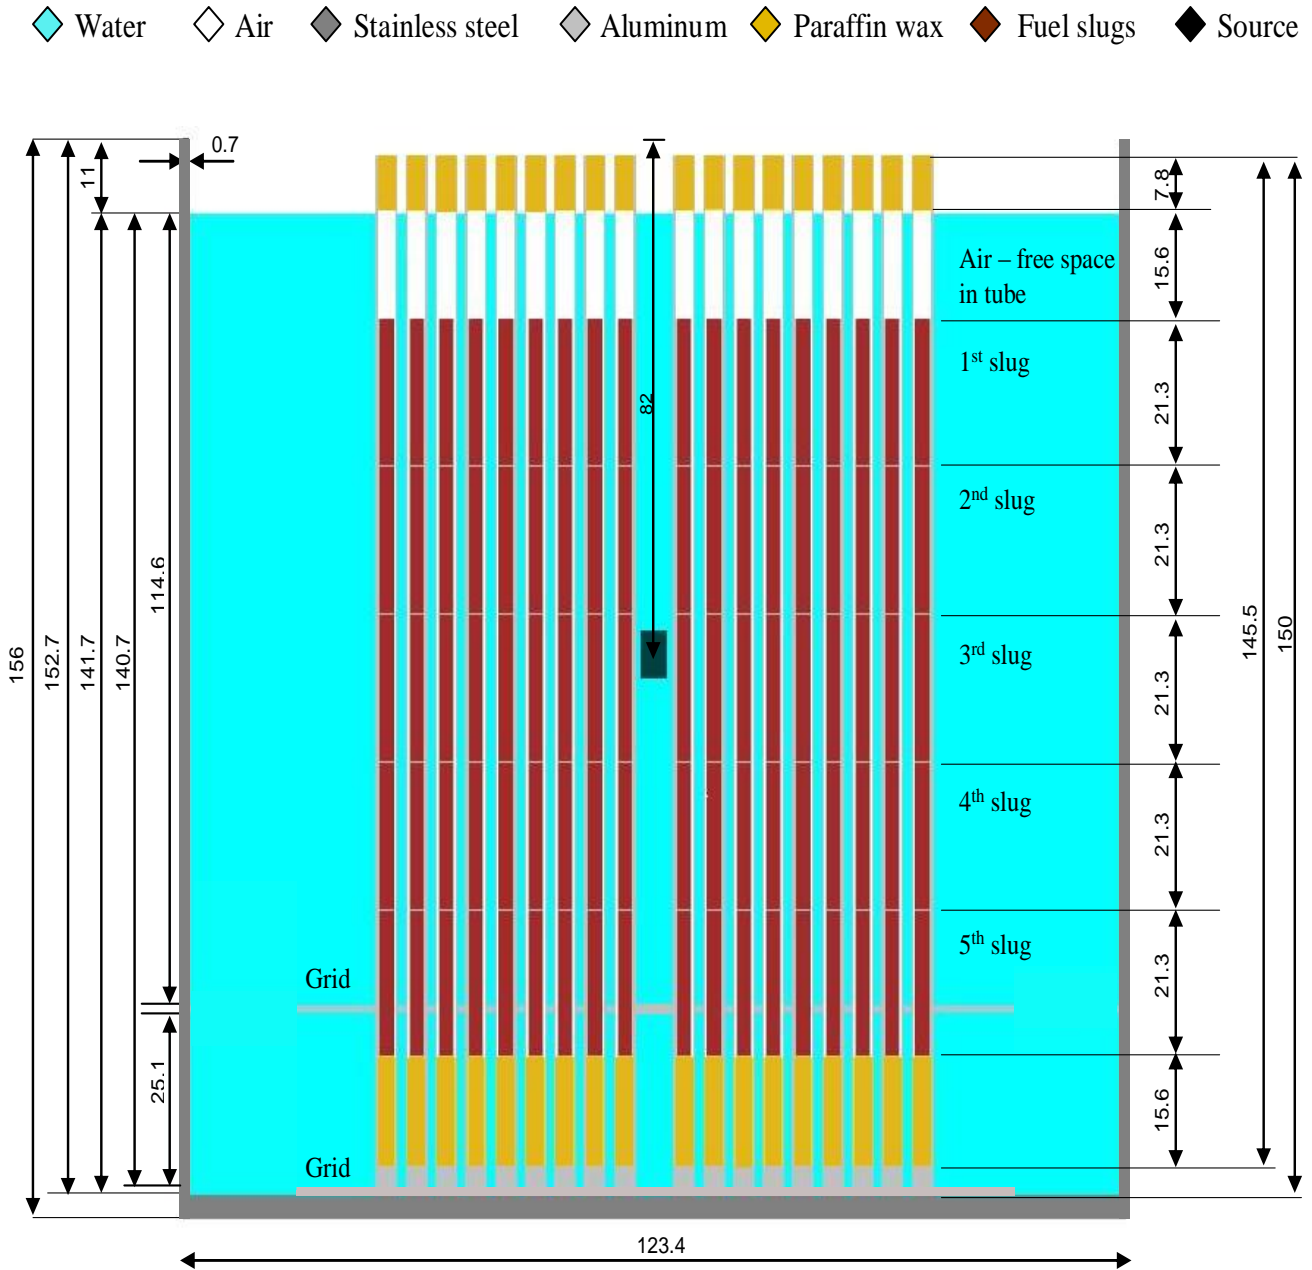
Water Air Stainless steel Aluminum Paraffin wax Fuel slugs Source

0.7

11

156

152.7

141.7

140.7

114.6

82

7.8

15.6

Air – free space in tube

1$^{st}$ slug

21.3

2$^{nd}$ slug

21.3

3$^{rd}$ slug

21.3

4$^{th}$ slug

21.3

5$^{th}$ slug

21.3

145.5

150

Grid

25.1

15.6

Grid

123.4